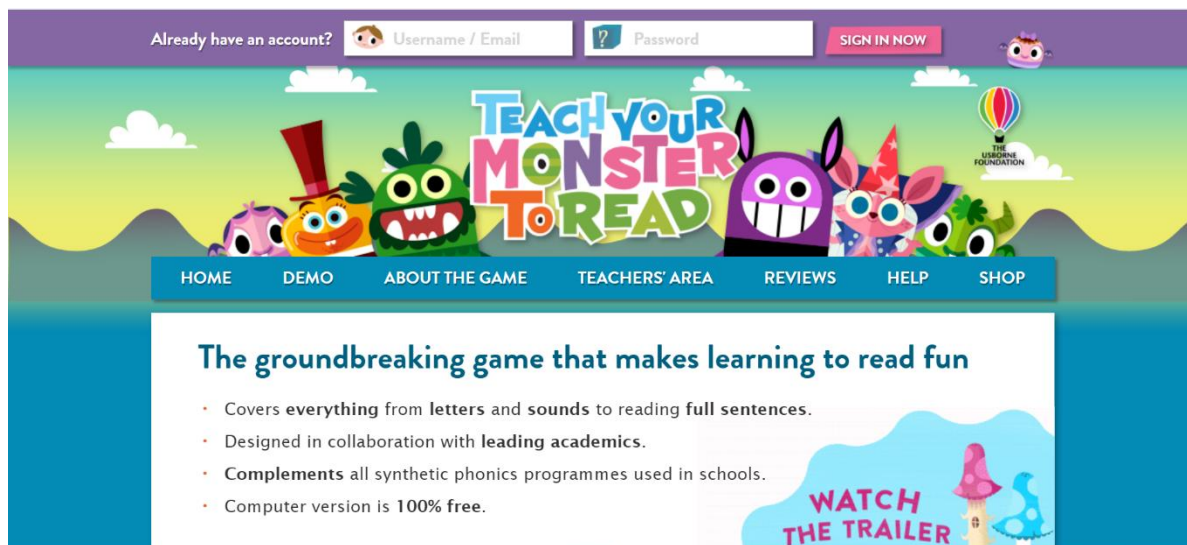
Already have an account? Username / Email Password SIGN IN NOW

TEACH YOUR MONSTER TO READ

THE USBORNE FOUNDATION

HOME DEMO ABOUT THE GAME TEACHERS' AREA REVIEWS HELP SHOP

The groundbreaking game that makes learning to read fun

- Covers everything from letters and sounds to reading full sentences.
- Designed in collaboration with leading academics.
- Complements all synthetic phonics programmes used in schools.
- Computer version is 100% free.

WATCH THE TRAILER